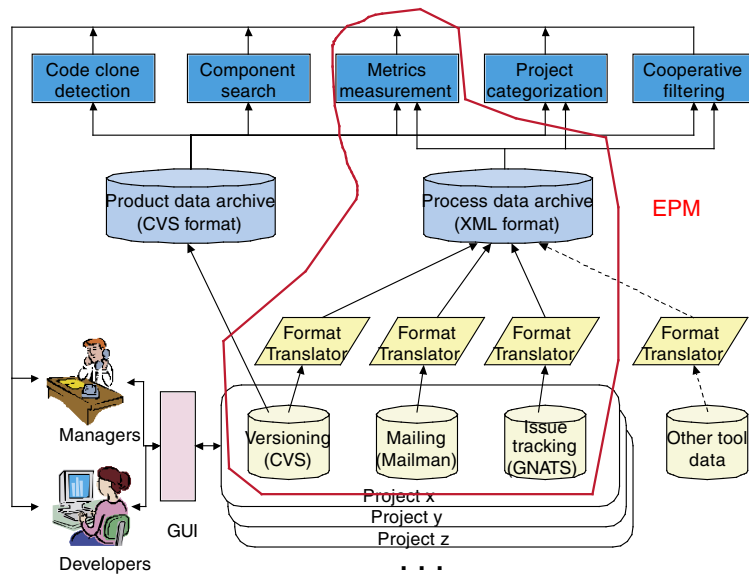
Code clone detection

Component search

Metrics measurement

Project categorization

Cooperative filtering

Product data archive (CVS format)

Process data archive (XML format)

EPM

Format Translator

Format Translator

Format Translator

Format Translator

Managers

GUI

Versioning (CVS)

Mailing (Mailman)

Issue tracking (GNATS)

Other tool data

Project x

Project y

Project z

Developers

. . .